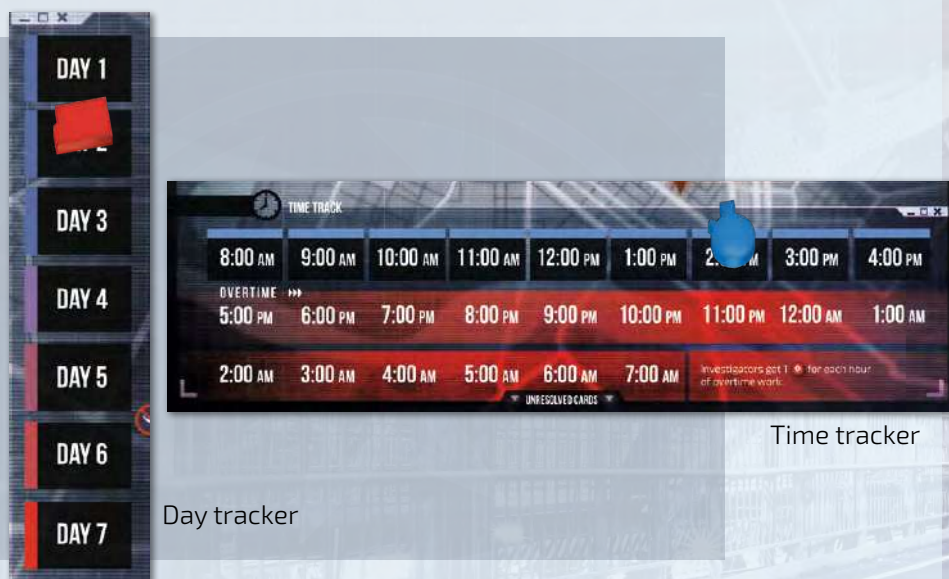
DAY 1

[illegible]

DAY 3

DAY 4

DAY 5

DAY 6

DAY 7

Day tracker

TIME TRACK

| 8:00 AM | 9:00 AM | 10:00 AM | 11:00 AM | 12:00 PM | 1:00 PM | 2:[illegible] | 3:00 PM | 4:00 PM |
|---|---|---|---|---|---|---|---|---|

OVERTIME

| 5:00 PM | 6:00 PM | 7:00 PM | 8:00 PM | 9:00 PM | 10:00 PM | 11:00 PM | 12:00 AM | 1:00 AM |
|---|---|---|---|---|---|---|---|---|

| 2:00 AM | 3:00 AM | 4:00 AM | 5:00 AM | 6:00 AM | 7:00 AM |
|---|---|---|---|---|---|

Investigators get 1 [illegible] for each hour of overtime work.

UNRESOLVED CARDS

Time tracker